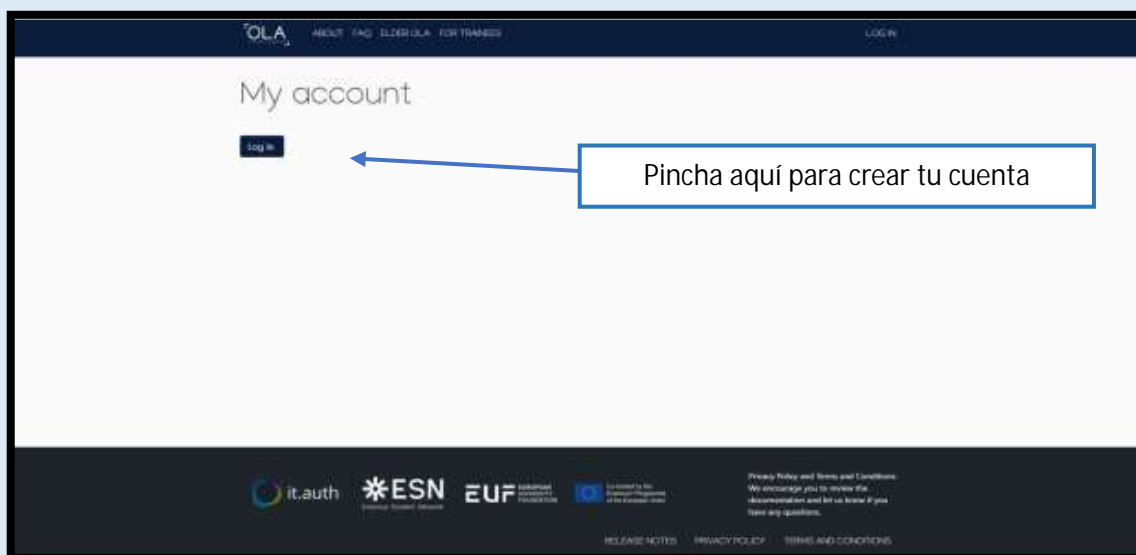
OLA ABOUT FAQ ELDER OLA FOR TRAINEES

LOG IN

My account

Log in

Pincha aquí para crear tu cuenta

it.auth ESN European Student Network EUF EUROPEAN UNIVERSITY FOUNDATION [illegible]

Privacy Policy and Terms and Conditions
We encourage you to review the documentation and let us know if you have any questions.

RELEASE NOTES PRIVACY POLICY TERMS AND CONDITIONS